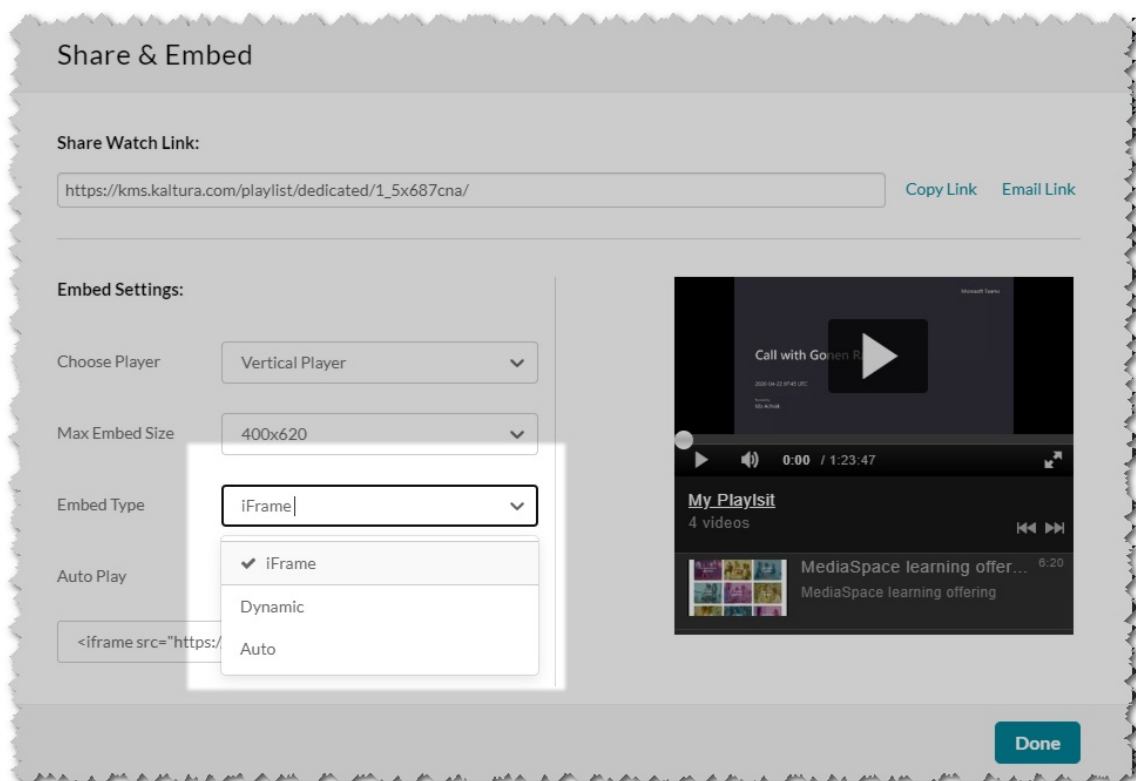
Share & Embed

Share Watch Link:

https://kms.kaltura.com/playlist/dedicated/1_5x687cna/

Copy Link Email Link

Embed Settings:

Choose Player Vertical Player

Max Embed Size 400x620

Embed Type iFrame

✔ iFrame

Dynamic

Auto

Auto Play

<iframe src="https:/

Microsoft Teams

Call with Gonen R

0:00 / 1:23:47

My Playlsit
4 videos

MediaSpace learning offer... 6:20
MediaSpace learning offering

Done